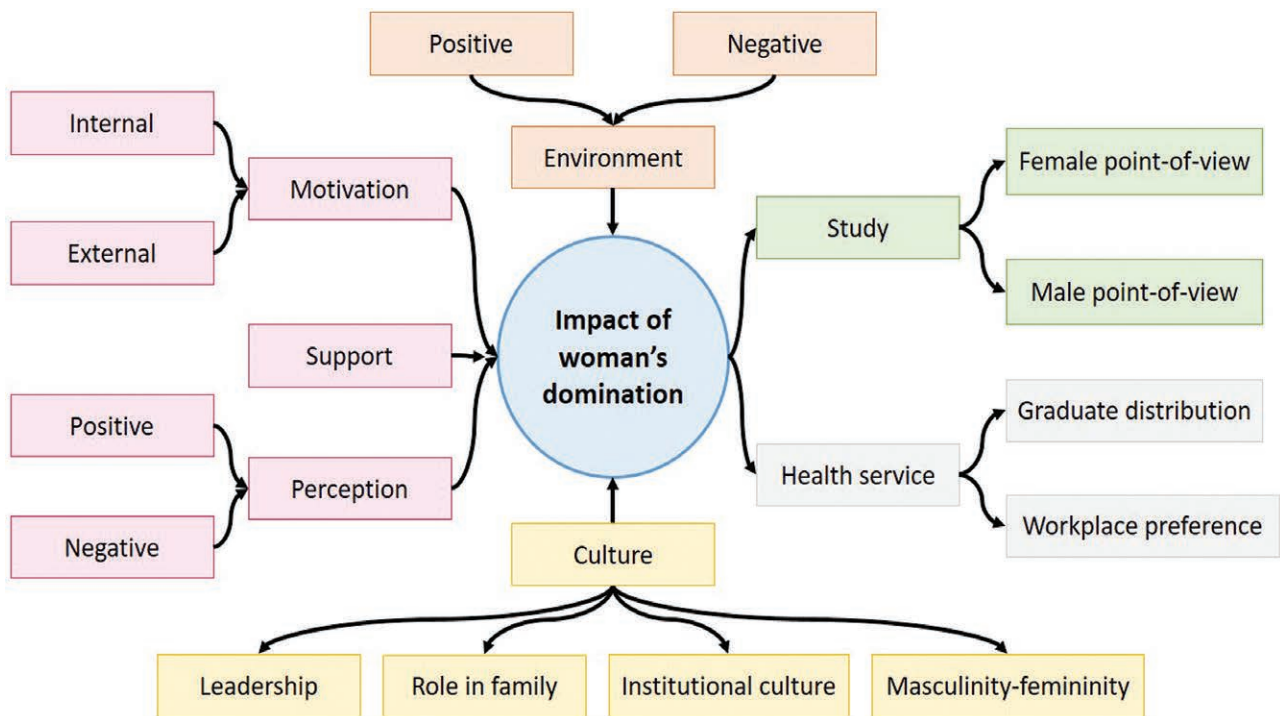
Positive

Negative

Environment

Internal

Motivation

External

Support

Positive

Perception

Negative

Impact of woman's domination

Study

Female point-of-view

Male point-of-view

Health service

Graduate distribution

Workplace preference

Culture

Leadership

Role in family

Institutional culture

Masculinity-femininity